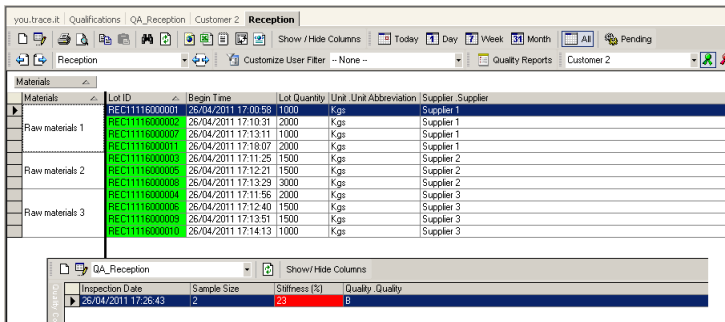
you.trace.it | Qualifications | QA_Reception | Customer 2 | Reception

Show / Hide Columns | Today | 1 Day | 7 Week | 31 Month | All | Pending

Reception | Customize User Filter | -- None -- | Quality Reports | Customer 2

Materials

| Materials | Lot ID | Begin Time | Lot Quantity | Unit .Unit Abbreviation | Supplier .Supplier |
|---|---|---|---|---|---|
| Raw materials 1 | REC11116000001 | 26/04/2011 17:00:58 | 1000 | Kgs | Supplier 1 |
| | REC11116000002 | 26/04/2011 17:10:31 | 2000 | Kgs | Supplier 1 |
| | REC11116000007 | 26/04/2011 17:13:11 | 1000 | Kgs | Supplier 1 |
| | REC11116000011 | 26/04/2011 17:18:07 | 2000 | Kgs | Supplier 1 |
| Raw materials 2 | REC11116000003 | 26/04/2011 17:11:25 | 1500 | Kgs | Supplier 2 |
| | REC11116000005 | 26/04/2011 17:12:21 | 1500 | Kgs | Supplier 2 |
| | REC11116000008 | 26/04/2011 17:13:29 | 3000 | Kgs | Supplier 2 |
| Raw materials 3 | REC11116000004 | 26/04/2011 17:11:56 | 2000 | Kgs | Supplier 3 |
| | REC11116000006 | 26/04/2011 17:12:40 | 1500 | Kgs | Supplier 3 |
| | REC11116000009 | 26/04/2011 17:13:51 | 1500 | Kgs | Supplier 3 |
| | REC11116000010 | 26/04/2011 17:14:13 | 1000 | Kgs | Supplier 3 |

QA_Reception | Show / Hide Columns

| Inspection Date | Sample Size | Stiffness (%) | Quality .Quality |
|---|---|---|---|
| 26/04/2011 17:26:43 | 2 | 23 | B |